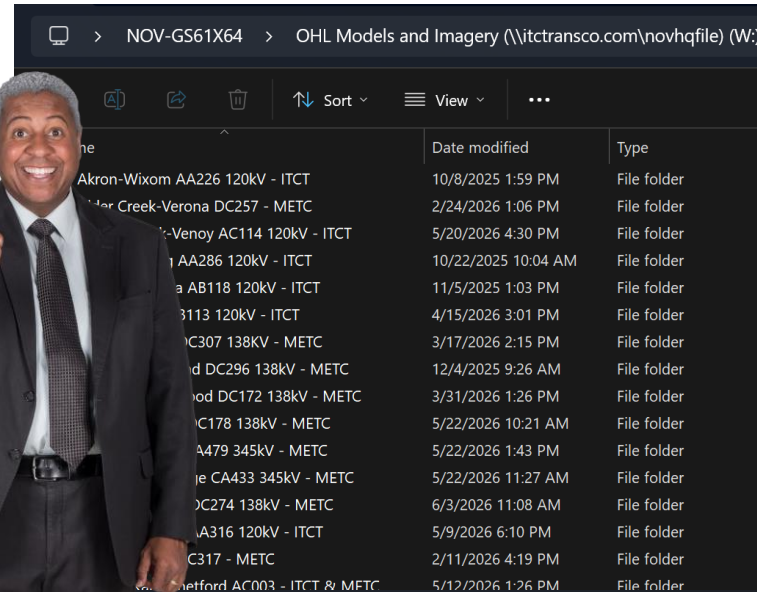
NOV-GS61X64 > OHL Models and Imagery (\\itctransco.com\novhqfile) (W:)

Sort View ...

ne | Date modified | Type
Akron-Wixom AA226 120kV - ITCT | 10/8/2025 1:59 PM | File folder
lder Creek-Verona DC257 - METC | 2/24/2026 1:06 PM | File folder
k-Venoy AC114 120kV - ITCT | 5/20/2026 4:30 PM | File folder
g AA286 120kV - ITCT | 10/22/2025 10:04 AM | File folder
a AB118 120kV - ITCT | 11/5/2025 1:03 PM | File folder
3113 120kV - ITCT | 4/15/2026 3:01 PM | File folder
DC307 138KV - METC | 3/17/2026 2:15 PM | File folder
nd DC296 138kV - METC | 12/4/2025 9:26 AM | File folder
ood DC172 138kV - METC | 3/31/2026 1:26 PM | File folder
DC178 138kV - METC | 5/22/2026 10:21 AM | File folder
A479 345kV - METC | 5/22/2026 1:43 PM | File folder
ge CA433 345kV - METC | 5/22/2026 11:27 AM | File folder
DC274 138kV - METC | 6/3/2026 11:08 AM | File folder
AA316 120kV - ITCT | 5/9/2026 6:10 PM | File folder
C317 - METC | 2/11/2026 4:19 PM | File folder
etford AC003 - ITCT & METC | 5/12/2026 1:26 PM | File folder